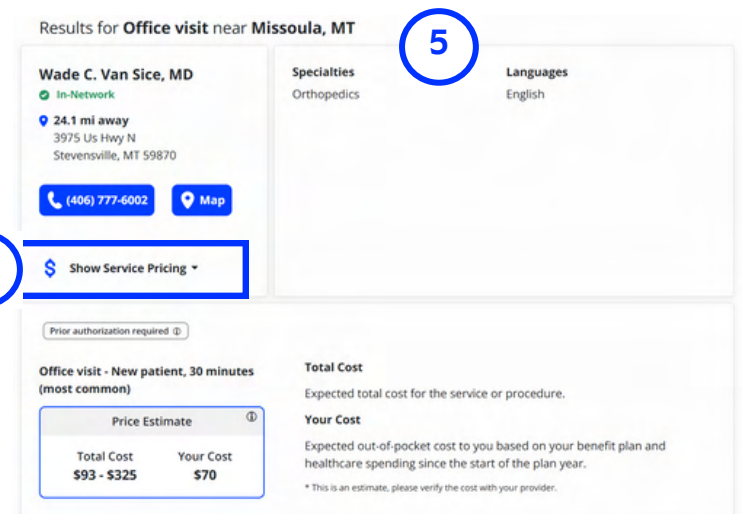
Results for **Office visit** near **Missoula, MT**

5

**Wade C. Van Sice, MD**
In-Network
**24.1 mi away**
3975 Us Hwy N
Stevensville, MT 59870

(406) 777-6002
Map

Show Service Pricing

**Specialties**
Orthopedics

**Languages**
English

Prior authorization required

**Office visit - New patient, 30 minutes (most common)**

Price Estimate

Total Cost
**$93 - $325**

Your Cost
**$70**

**Total Cost**
Expected total cost for the service or procedure.

**Your Cost**
Expected out-of-pocket cost to you based on your benefit plan and healthcare spending since the start of the plan year.

* This is an estimate, please verify the cost with your provider.